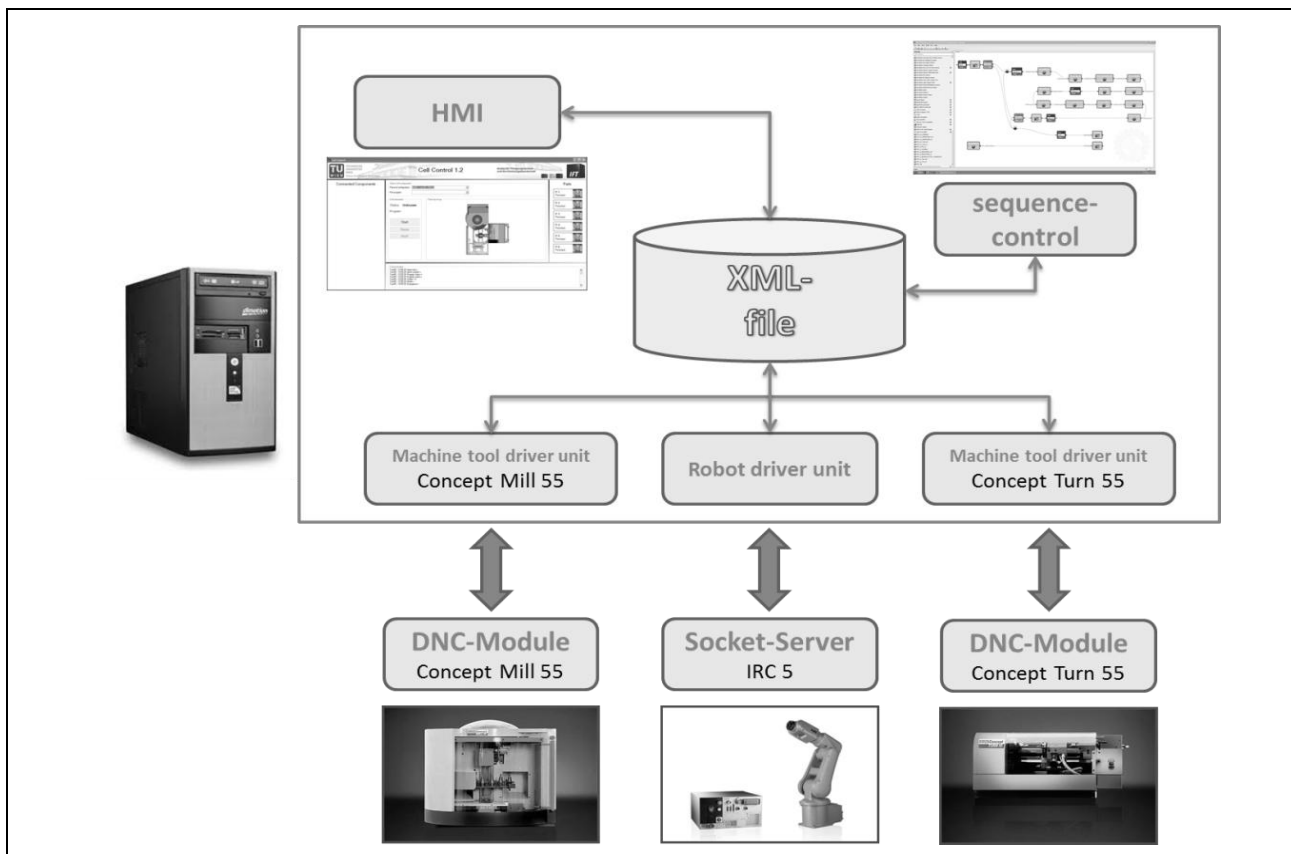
HMI

Cell Control 1.2

sequence-control

XML-file

Machine tool driver unit
Concept Mill 55

Robot driver unit

Machine tool driver unit
Concept Turn 55

DNC-Module
Concept Mill 55

Socket-Server
IRC 5

DNC-Module
Concept Turn 55